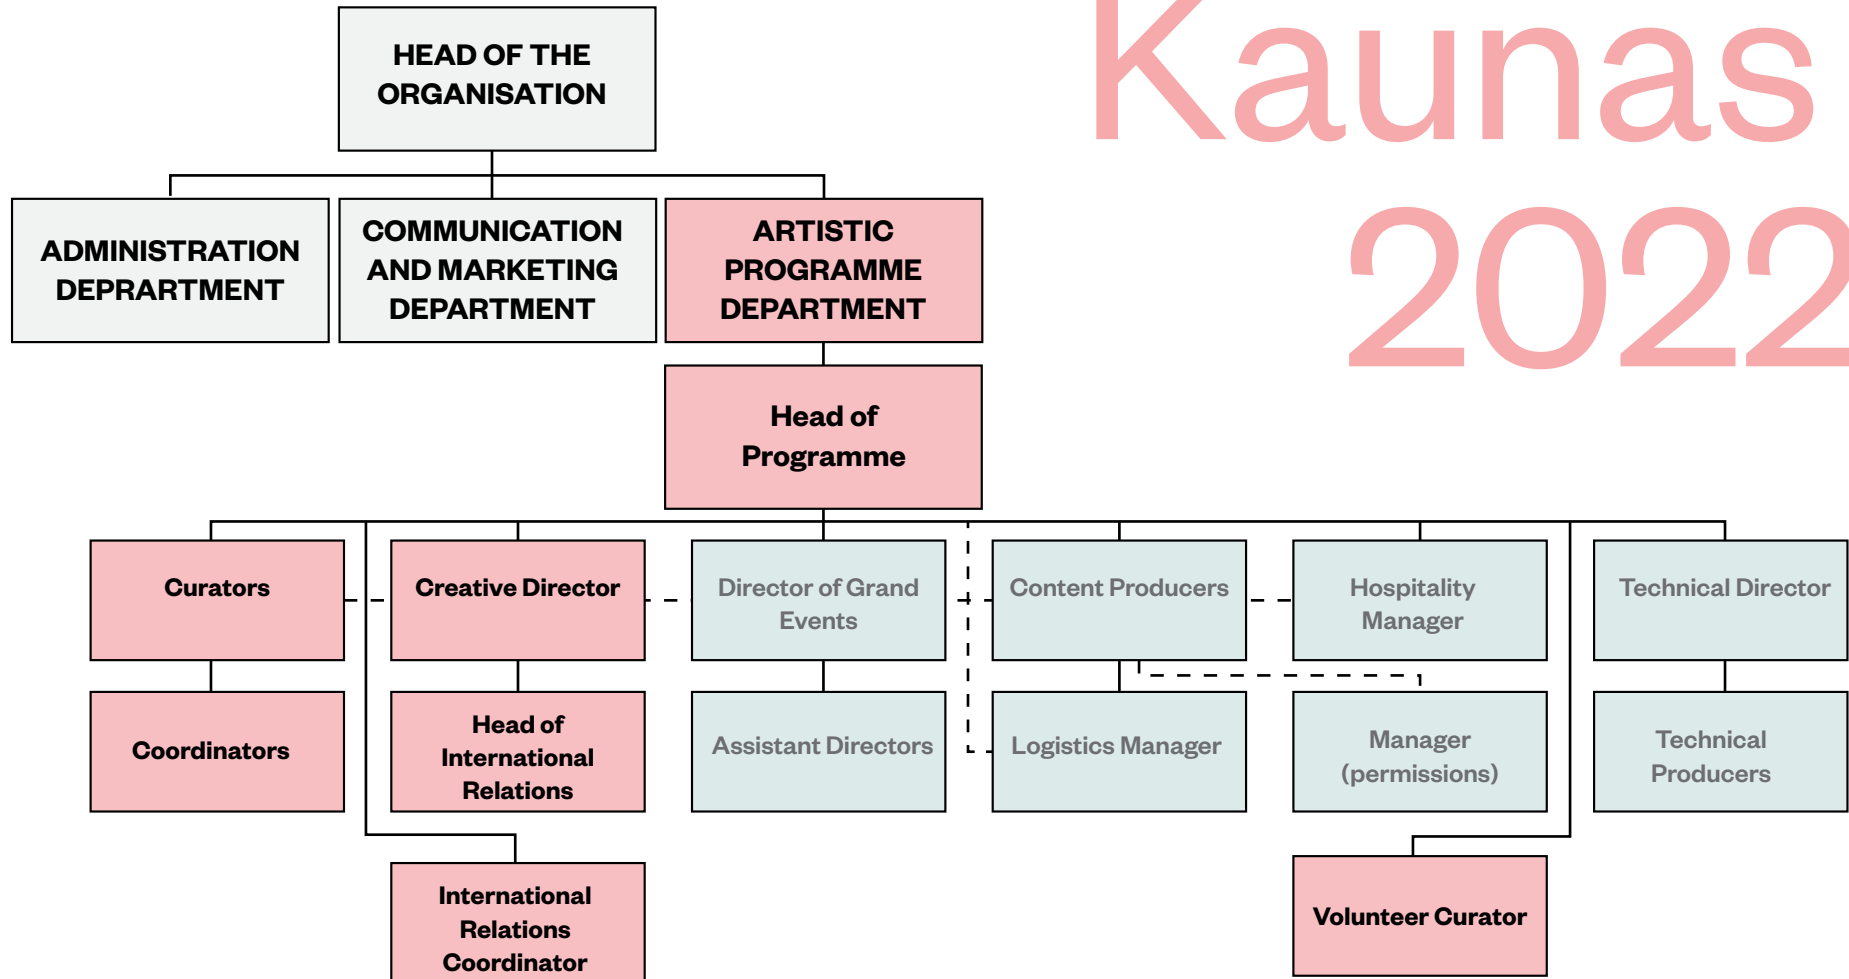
HEAD OF THE ORGANISATION

Kaunas 2022

ADMINISTRATION DEPRARTMENT

COMMUNICATION AND MARKETING DEPARTMENT

ARTISTIC PROGRAMME DEPARTMENT

Head of Programme

Curators

Creative Director

Director of Grand Events

Content Producers

Hospitality Manager

Technical Director

Coordinators

Head of International Relations

Assistant Directors

Logistics Manager

Manager (permissions)

Technical Producers

International Relations Coordinator

Volunteer Curator